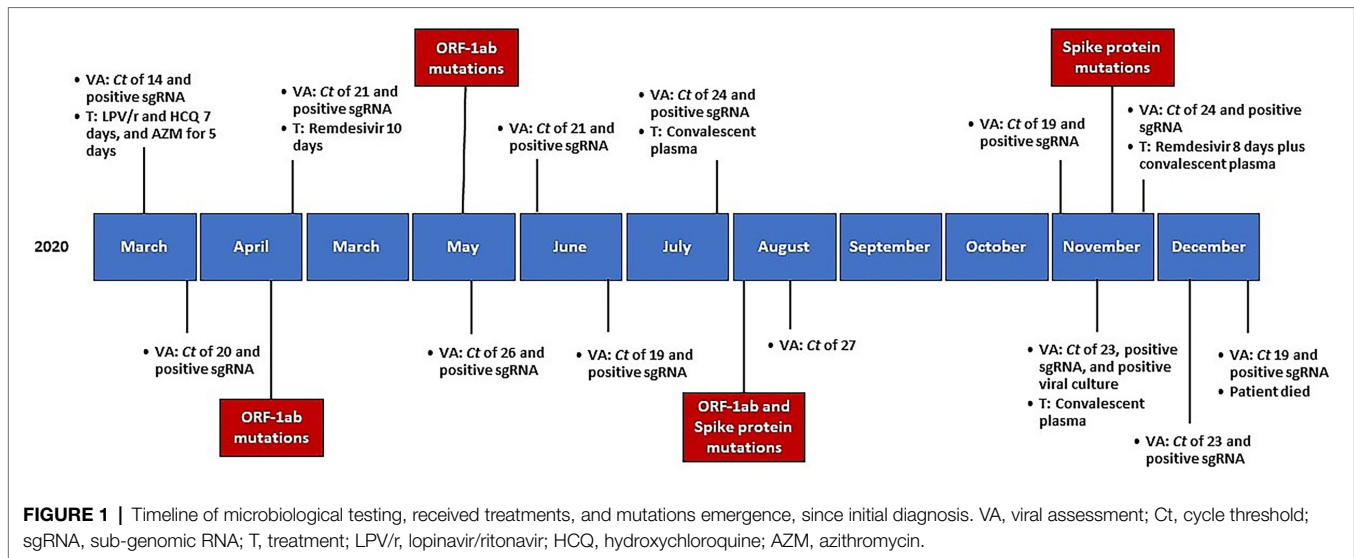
- VA: *Ct* of 14 and positive sgRNA
- T: LPV/r and HCQ 7 days, and AZM for 5 days

- VA: *Ct* of 21 and positive sgRNA
- T: Remdesivir 10 days

ORF-1ab mutations

- VA: *Ct* of 21 and positive sgRNA

- VA: *Ct* of 24 and positive sgRNA
- T: Convalescent plasma

- VA: *Ct* of 19 and positive sgRNA

Spike protein mutations

- VA: *Ct* of 24 and positive sgRNA
- T: Remdesivir 8 days plus convalescent plasma

2020

| March | April | March | May | June | July | August | September | October | November | December |
|---|---|---|---|---|---|---|---|---|---|---|

- VA: *Ct* of 20 and positive sgRNA

ORF-1ab mutations

- VA: *Ct* of 26 and positive sgRNA

- VA: *Ct* of 19 and positive sgRNA

ORF-1ab and Spike protein mutations

- VA: *Ct* of 27

- VA: *Ct* of 23, positive sgRNA, and positive viral culture
- T: Convalescent plasma

- VA: *Ct* of 23 and positive sgRNA

- VA: *Ct* 19 and positive sgRNA
- Patient died

**FIGURE 1** | Timeline of microbiological testing, received treatments, and mutations emergence, since initial diagnosis. VA, viral assessment; Ct, cycle threshold; sgRNA, sub-genomic RNA; T, treatment; LPV/r, lopinavir/ritonavir; HCQ, hydroxychloroquine; AZM, azithromycin.